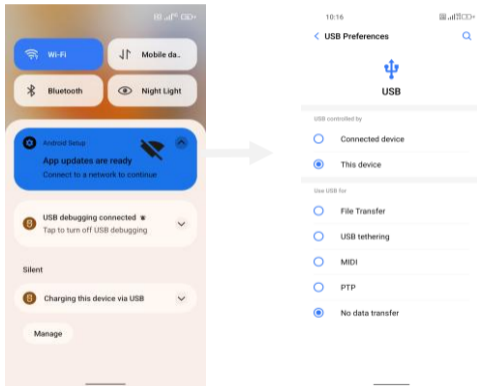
Wi-Fi
Mobile da..
Bluetooth
Night Light

Android Setup
App updates are ready
Connect to a network to continue

USB debugging connected
Tap to turn off USB debugging

Silent

Charging this device via USB

Manage

10:16

USB Preferences

USB

USB controlled by
Connected device
This device

Use USB for
File Transfer
USB tethering
MIDI
PTP
No data transfer